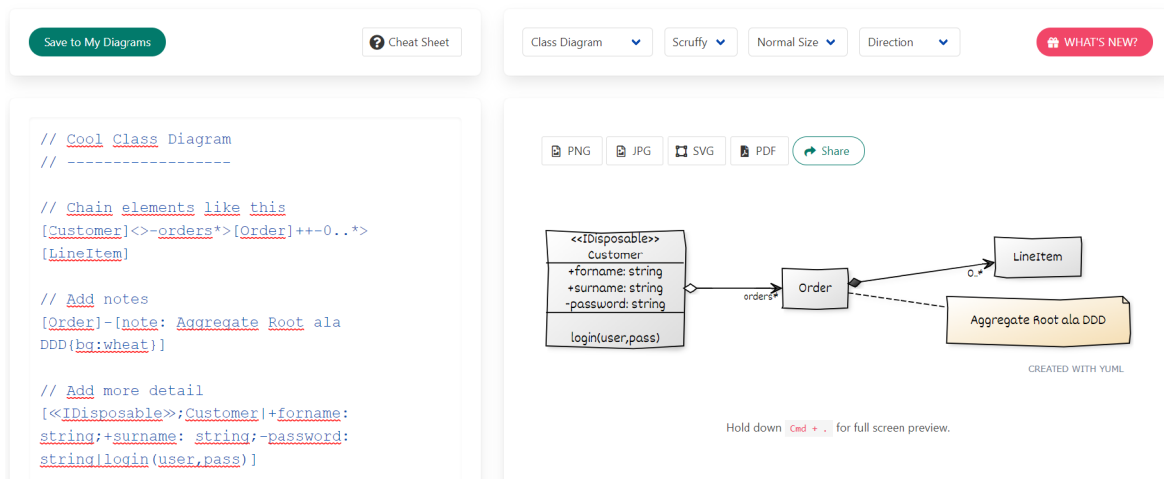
Save to My Diagrams

Cheat Sheet

Class Diagram
Scruffy
Normal Size
Direction
WHAT'S NEW?

// Cool Class Diagram
// ------------------

// Chain elements like this
[Customer]<>-orders*>[Order]++-0..*>[LineItem]

// Add notes
[Order]-[note: Aggregate Root ala DDD{bg:wheat}]

// Add more detail
[<<IDisposable>>;Customer|+forname: string;+surname: string;-password: string|login(user,pass)]

PNG
JPG
SVG
PDF
Share

<<IDisposable>>
Customer
+forname: string
+surname: string
-password: string
login(user,pass)

orders*
Order
0..*
LineItem
Aggregate Root ala DDD

CREATED WITH YUML

Hold down Cmd + . for full screen preview.